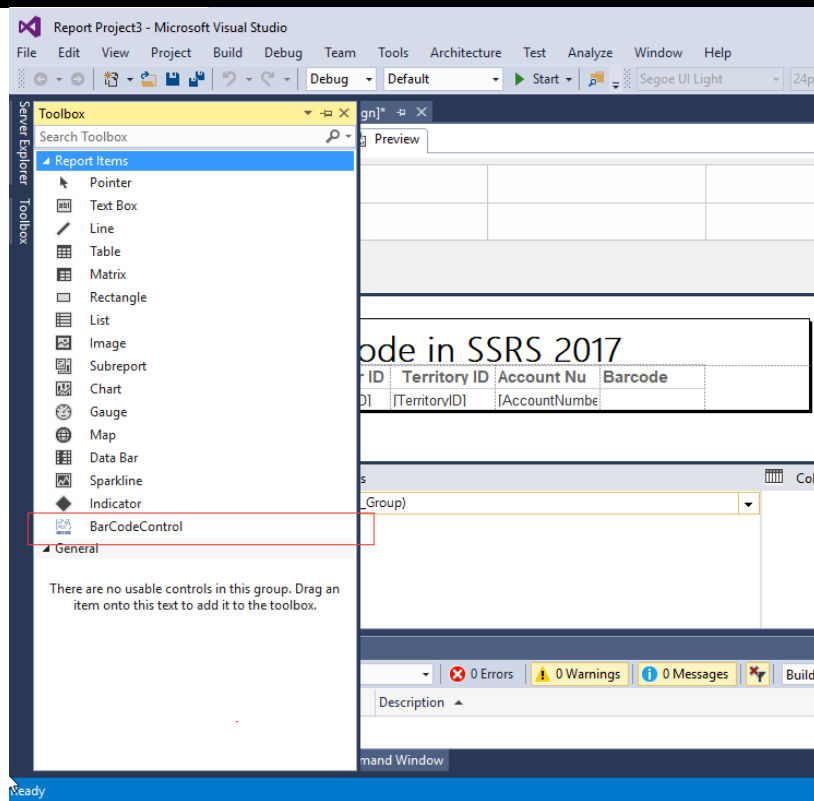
Report Project3 - Microsoft Visual Studio

File Edit View Project Build Debug Team Tools Architecture Test Analyze Window Help

Debug Default Start Segoe UI Light 24p

Server Explorer Toolbox

Toolbox

Search Toolbox

Report Items
Pointer
Text Box
Line
Table
Matrix
Rectangle
List
Image
Subreport
Chart
Gauge
Map
Data Bar
Sparkline
Indicator
BarCodeControl
General

There are no usable controls in this group. Drag an item onto this text to add it to the toolbox.

gn]*

Preview

ode in SSRS 2017

| r ID | Territory ID | Account Nu | Barcode |
|---|---|---|---|
| D] | [TerritoryID] | [AccountNumbe | |

s

_Group)

Co

0 Errors 0 Warnings 0 Messages Build

Description

mand Window

Ready